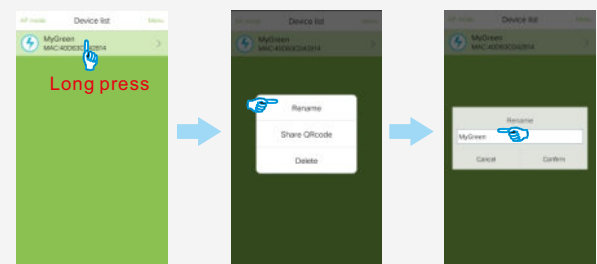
AP mode Device list Menu
MyGreen
MAC:40D63C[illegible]2814
Long press

AP mode Device list Menu
MyGreen
MAC:40D63C0A2814
Rename
Share QRcode
Delete

AP mode Device list Menu
MyGreen
MAC:40D63C0A2814
Rename
MyGreen
Cancel Confirm